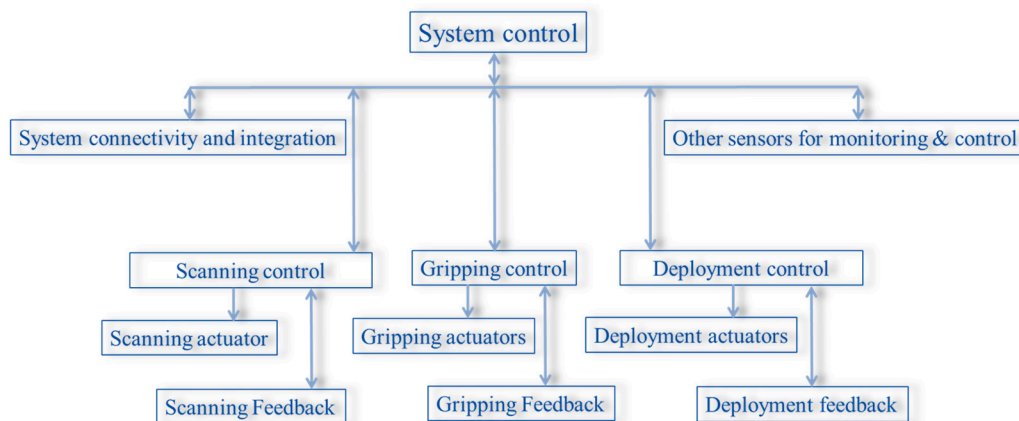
System control

System connectivity and integration

Other sensors for monitoring & control

Scanning control

Scanning actuator

Scanning Feedback

Gripping control

Gripping actuators

Gripping Feedback

Deployment control

Deployment actuators

Deployment feedback